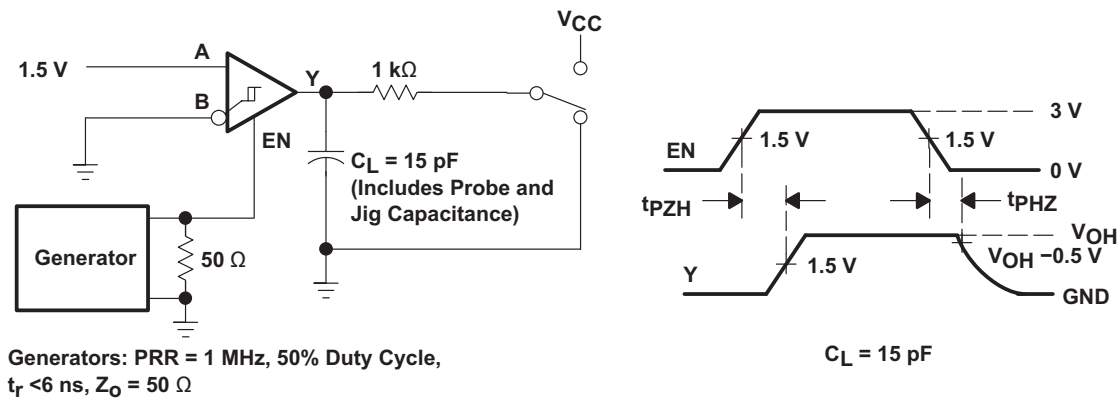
$V_{CC}$

1.5 V

A

B

Y

1 kΩ

EN

$C_L$ = 15 pF (Includes Probe and Jig Capacitance)

Generator

50 Ω

Generators: PRR = 1 MHz, 50% Duty Cycle, $t_r$ <6 ns, $Z_O$ = 50 Ω

3 V

EN

1.5 V

1.5 V

0 V

$t_{PZH}$

$t_{PHZ}$

$V_{OH}$

Y

1.5 V

$V_{OH}$ −0.5 V

GND

$C_L$ = 15 pF